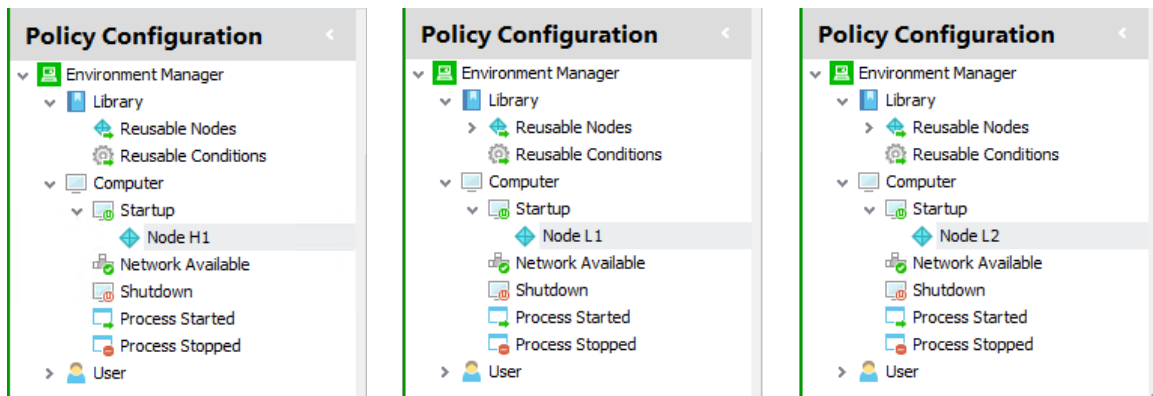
Policy Configuration
Environment Manager
Library
Reusable Nodes
Reusable Conditions
Computer
Startup
Node H1
Network Available
Shutdown
Process Started
Process Stopped
User

Policy Configuration
Environment Manager
Library
Reusable Nodes
Reusable Conditions
Computer
Startup
Node L1
Network Available
Shutdown
Process Started
Process Stopped
User

Policy Configuration
Environment Manager
Library
Reusable Nodes
Reusable Conditions
Computer
Startup
Node L2
Network Available
Shutdown
Process Started
Process Stopped
User